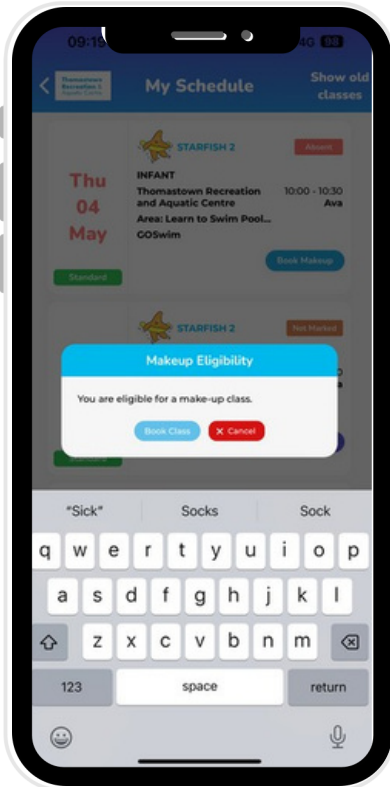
09:1

4G 98

Thomastown Recreation & Aquatic Centre

My Schedule

Show old classes

STARFISH 2

Absent

Thu 04 May

INFANT

Thomastown Recreation and Aquatic Centre

10:00 - 10:30

Ava

Area: Learn to Swim Pool...

GOSwim

Book Makeup

Standard

STARFISH 2

Not Marked

Makeup Eligibility

You are eligible for a make-up class.

Book Class

Cancel

"Sick"

Socks

Sock

q w e r t y u i o p

a s d f g h j k l

z x c v b n m

123

space

return